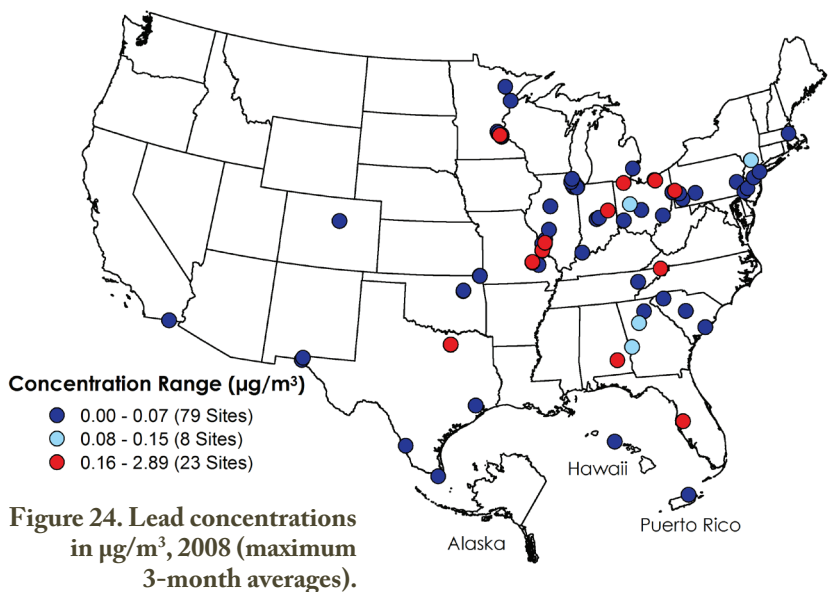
Concentration Range (µg/m$^3$)
0.00 - 0.07 (79 Sites)
0.08 - 0.15 (8 Sites)
0.16 - 2.89 (23 Sites)

Hawaii

Alaska

Puerto Rico

Figure 24. Lead concentrations in µg/m$^3$, 2008 (maximum 3-month averages).